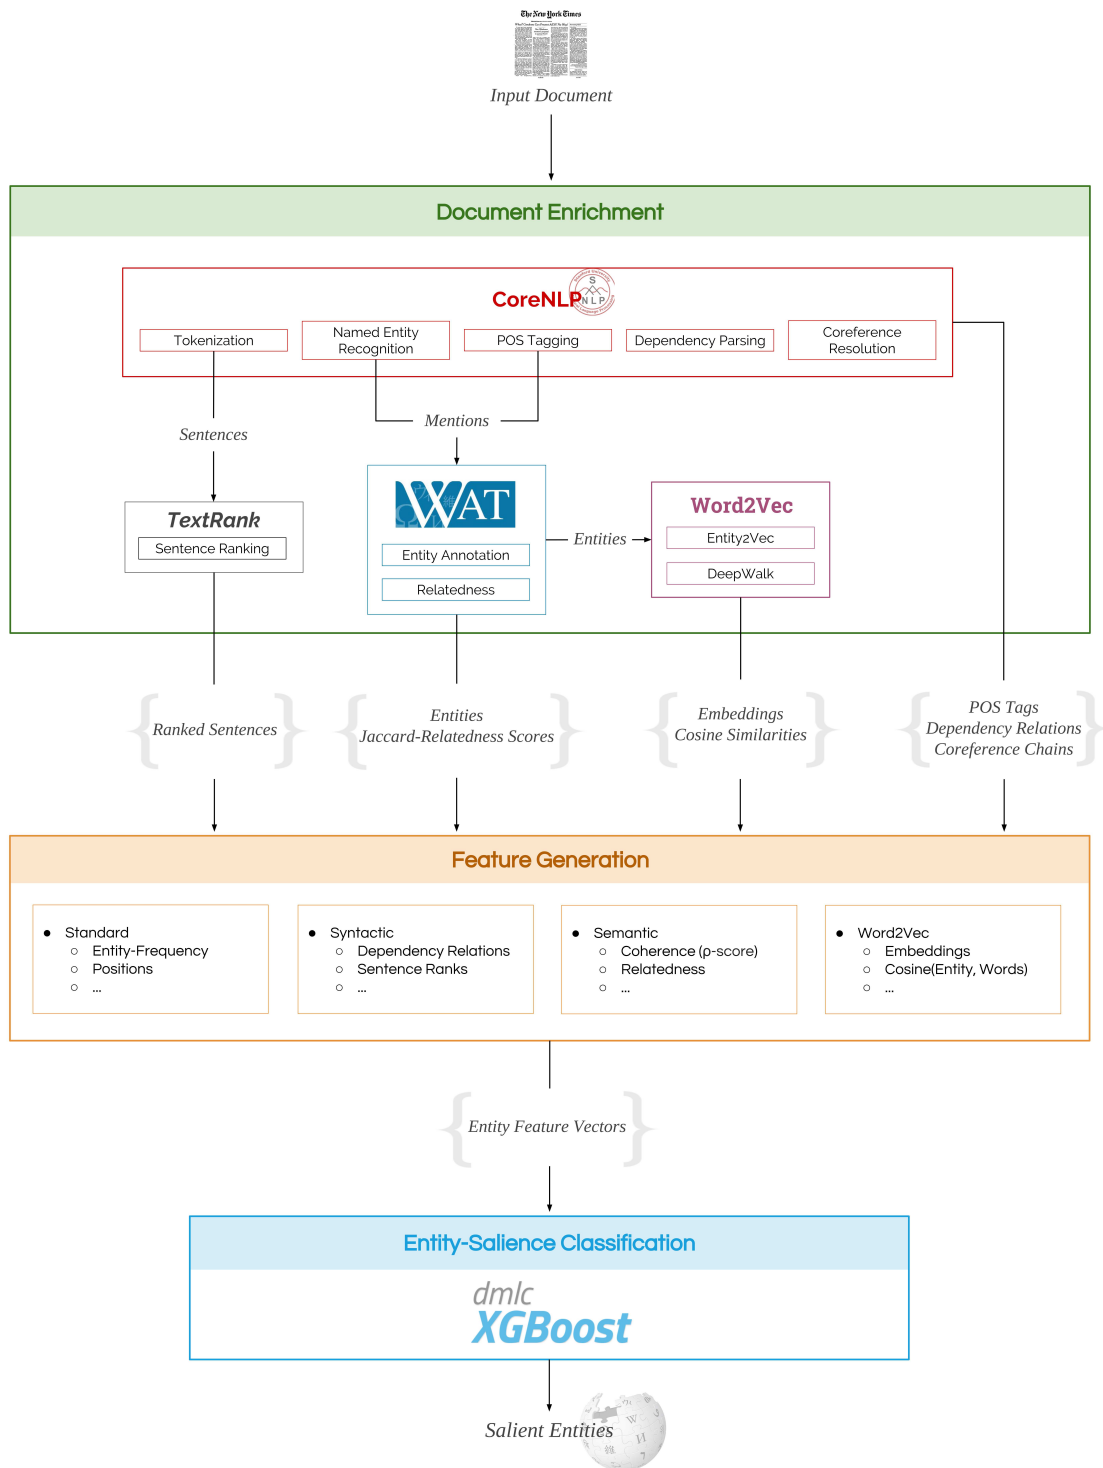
The New York Times

Input Document

Document Enrichment

CoreNLP

Tokenization

Named Entity Recognition

POS Tagging

Dependency Parsing

Coreference Resolution

Sentences

Mentions

TextRank

Sentence Ranking

WAT

Entity Annotation

Relatedness

Entities

Word2Vec

Entity2Vec

DeepWalk

Ranked Sentences

Entities
Jaccard-Relatedness Scores

Embeddings
Cosine Similarities

POS Tags
Dependency Relations
Coreference Chains

Feature Generation

- Standard
  - Entity-Frequency
  - Positions
  - ...

- Syntactic
  - Dependency Relations
  - Sentence Ranks
  - ...

- Semantic
  - Coherence (p-score)
  - Relatedness
  - ...

- Word2Vec
  - Embeddings
  - Cosine(Entity, Words)
  - ...

Entity Feature Vectors

Entity-Salience Classification

dmlc
XGBoost

Salient Entities